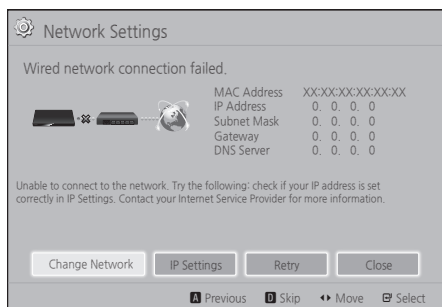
Network Settings

Wired network connection failed.

| MAC Address | XX:XX:XX:XX:XX:XX |
|---|---|
| IP Address | 0. 0. 0. 0 |
| Subnet Mask | 0. 0. 0. 0 |
| Gateway | 0. 0. 0. 0 |
| DNS Server | 0. 0. 0. 0 |

Unable to connect to the network. Try the following: check if your IP address is set correctly in IP Settings. Contact your Internet Service Provider for more information.

Change Network IP Settings Retry Close

A Previous D Skip ↔ Move Select